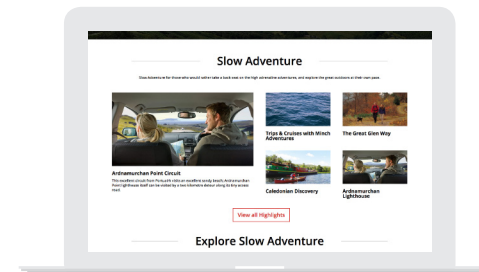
Slow Adventure

Slow Adventure for those who would rather take a back seat on the high adrenaline adventures, and explore the great outdoors at their own pace.

Ardnamurchan Point Circuit

This excellent circuit from Portuairk visits an excellent sandy beach. Ardnamurchan Point Lighthouse itself can be visited by a two kilometre detour along its tiny access road.

Trips & Cruises with Minch Adventures

The Great Glen Way

Caledonian Discovery

Ardnamurchan Lighthouse

View all Highlights

Explore Slow Adventure